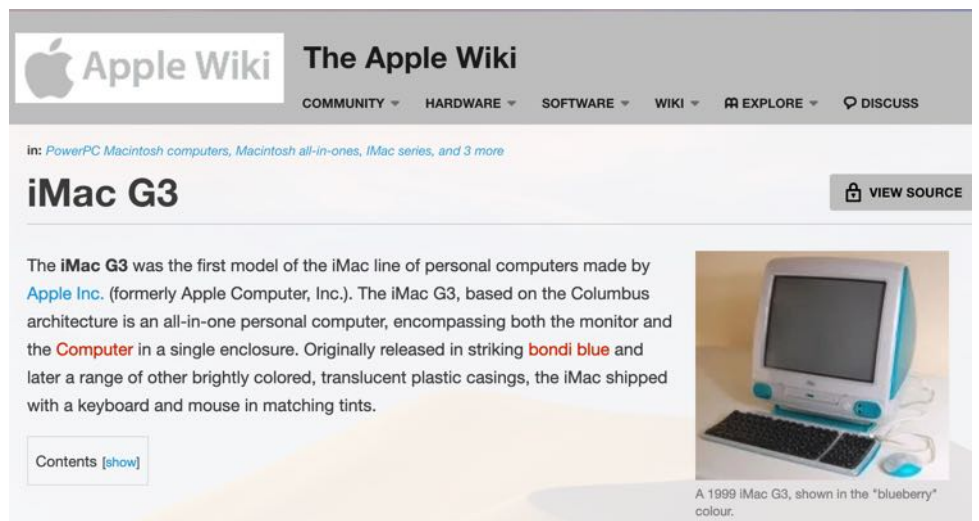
Apple Wiki

The Apple Wiki

COMMUNITY HARDWARE SOFTWARE WIKI EXPLORE DISCUSS

in: PowerPC Macintosh computers, Macintosh all-in-ones, IMac series, and 3 more

iMac G3

VIEW SOURCE

The **iMac G3** was the first model of the iMac line of personal computers made by Apple Inc. (formerly Apple Computer, Inc.). The iMac G3, based on the Columbus architecture is an all-in-one personal computer, encompassing both the monitor and the Computer in a single enclosure. Originally released in striking bondi blue and later a range of other brightly colored, translucent plastic casings, the iMac shipped with a keyboard and mouse in matching tints.

Contents [show]

A 1999 iMac G3, shown in the "blueberry" colour.